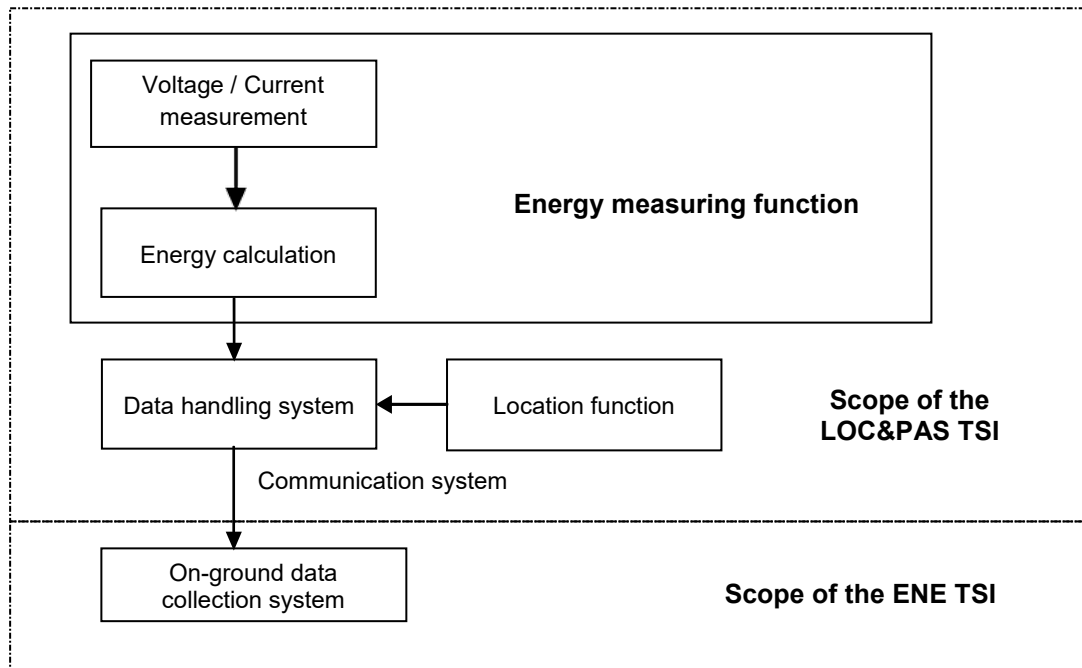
Voltage / Current measurement

Energy calculation

Energy measuring function

Data handling system

Location function

Scope of the LOC&PAS TSI

Communication system

On-ground data collection system

Scope of the ENE TSI